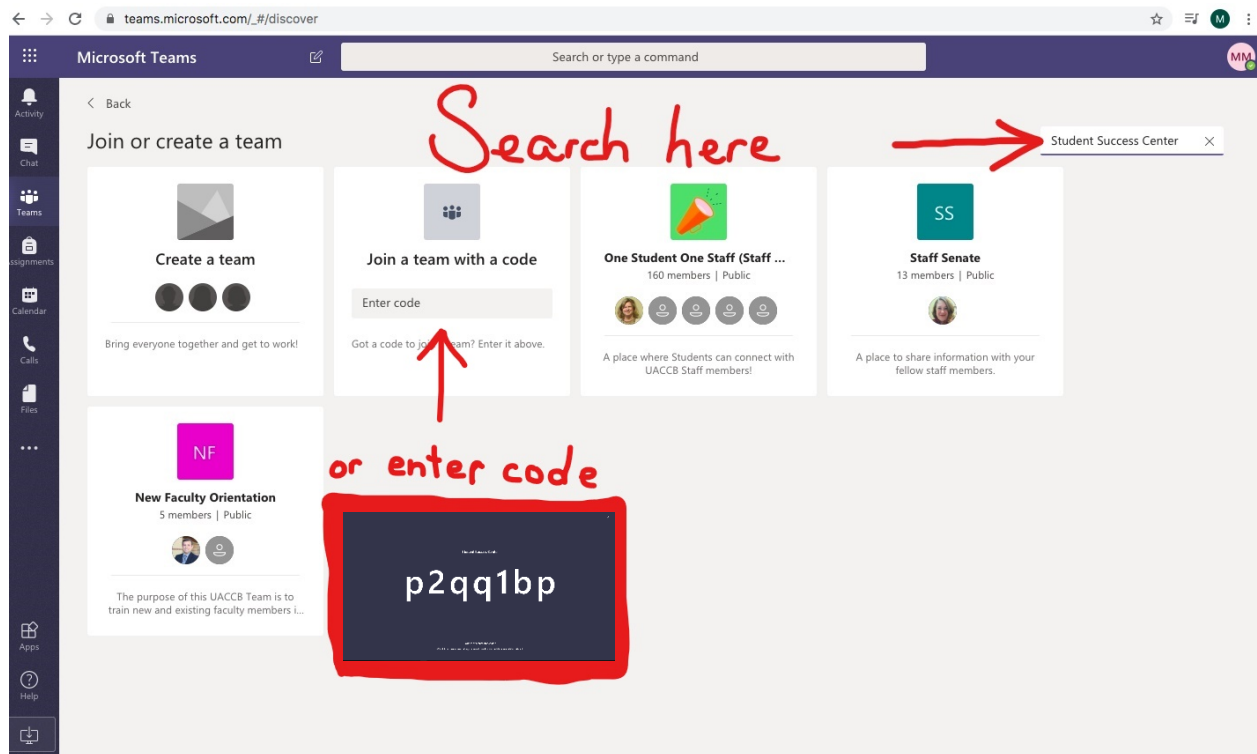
teams.microsoft.com/_#/discover

M

Microsoft Teams

Search or type a command

MM

Activity

Chat

Teams

Assignments

Calendar

Calls

Files

...

Apps

Help

Back

Join or create a team

Search here

Student Success Center

Create a team

Bring everyone together and get to work!

Join a team with a code

Enter code

Got a code to join a team? Enter it above.

One Student One Staff (Staff ...

160 members | Public

A place where Students can connect with UACCB Staff members!

SS

Staff Senate

13 members | Public

A place to share information with your fellow staff members.

NF

New Faculty Orientation

5 members | Public

The purpose of this UACCB Team is to train new and existing faculty members i...

or enter code

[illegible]

p2qq1bp

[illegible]